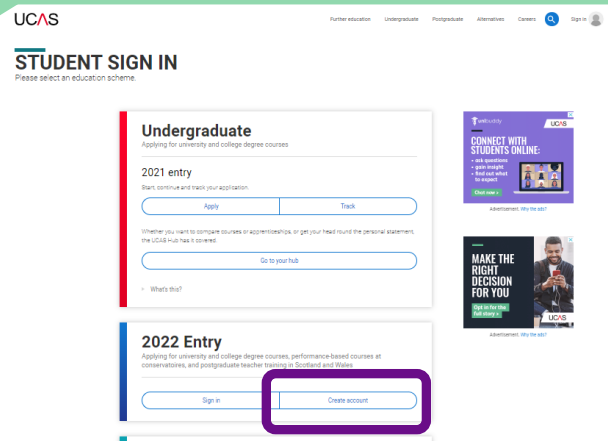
UCAS

Further education Undergraduate Postgraduate Alternatives Careers Sign in

STUDENT SIGN IN
Please select an education scheme.

Undergraduate
Applying for university and college degree courses

2021 entry
Start, continue and track your application.

Apply | Track

Whether you want to compare courses or apprenticeships, or get your head round the personal statement, the UCAS Hub has it covered.

Go to your hub

What's this?

2022 Entry
Applying for university and college degree courses, performance-based courses at conservatoires, and postgraduate teacher training in Scotland and Wales

Sign in | Create account

unibuddy UCAS
CONNECT WITH STUDENTS ONLINE:
• ask questions
• gain insight
• find out what to expect
Chat now ›

Advertisement. Why the ads?

MAKE THE RIGHT DECISION FOR YOU
Opt in for the full story ›
UCAS

Advertisement. Why the ads?